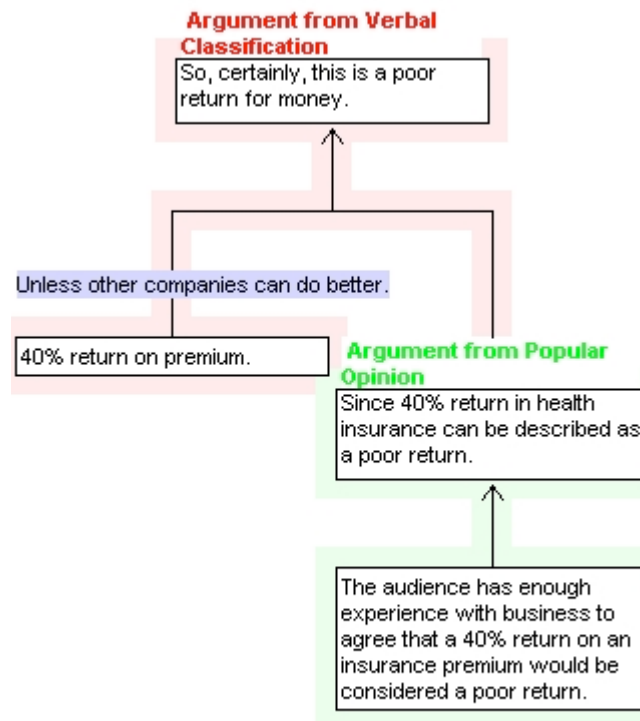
Argument from Verbal Classification

So, certainly, this is a poor return for money.

Unless other companies can do better.

40% return on premium.

Argument from Popular Opinion

Since 40% return in health insurance can be described as a poor return.

The audience has enough experience with business to agree that a 40% return on an insurance premium would be considered a poor return.